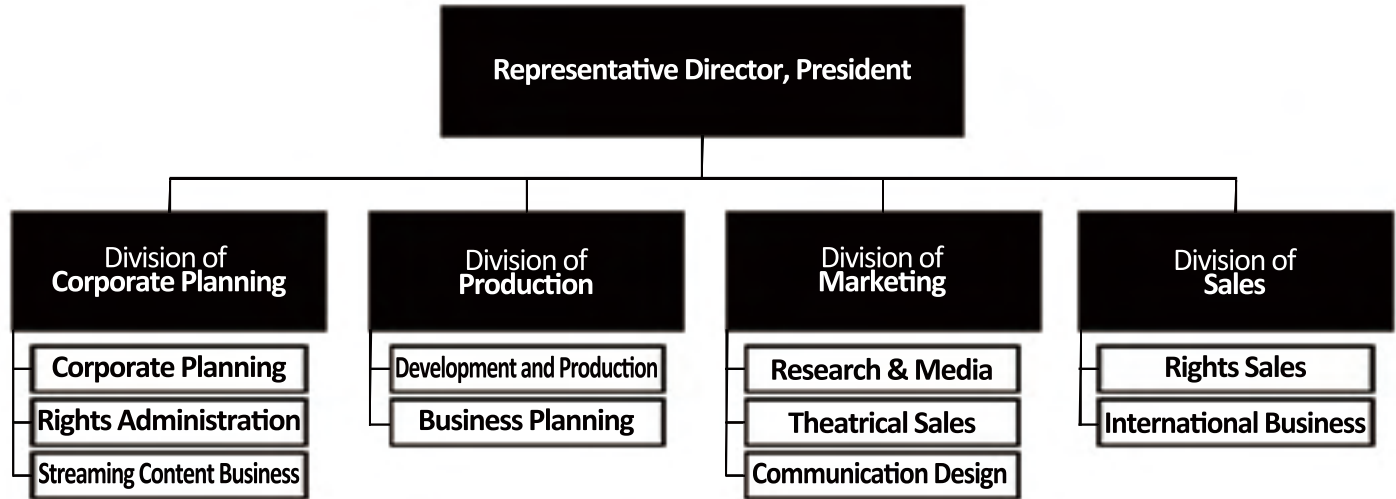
Representative Director, President

Division of
Corporate Planning

Corporate Planning
Rights Administration
Streaming Content Business

Division of
Production

Development and Production
Business Planning

Division of
Marketing

Research & Media
Theatrical Sales
Communication Design

Division of
Sales

Rights Sales
International Business